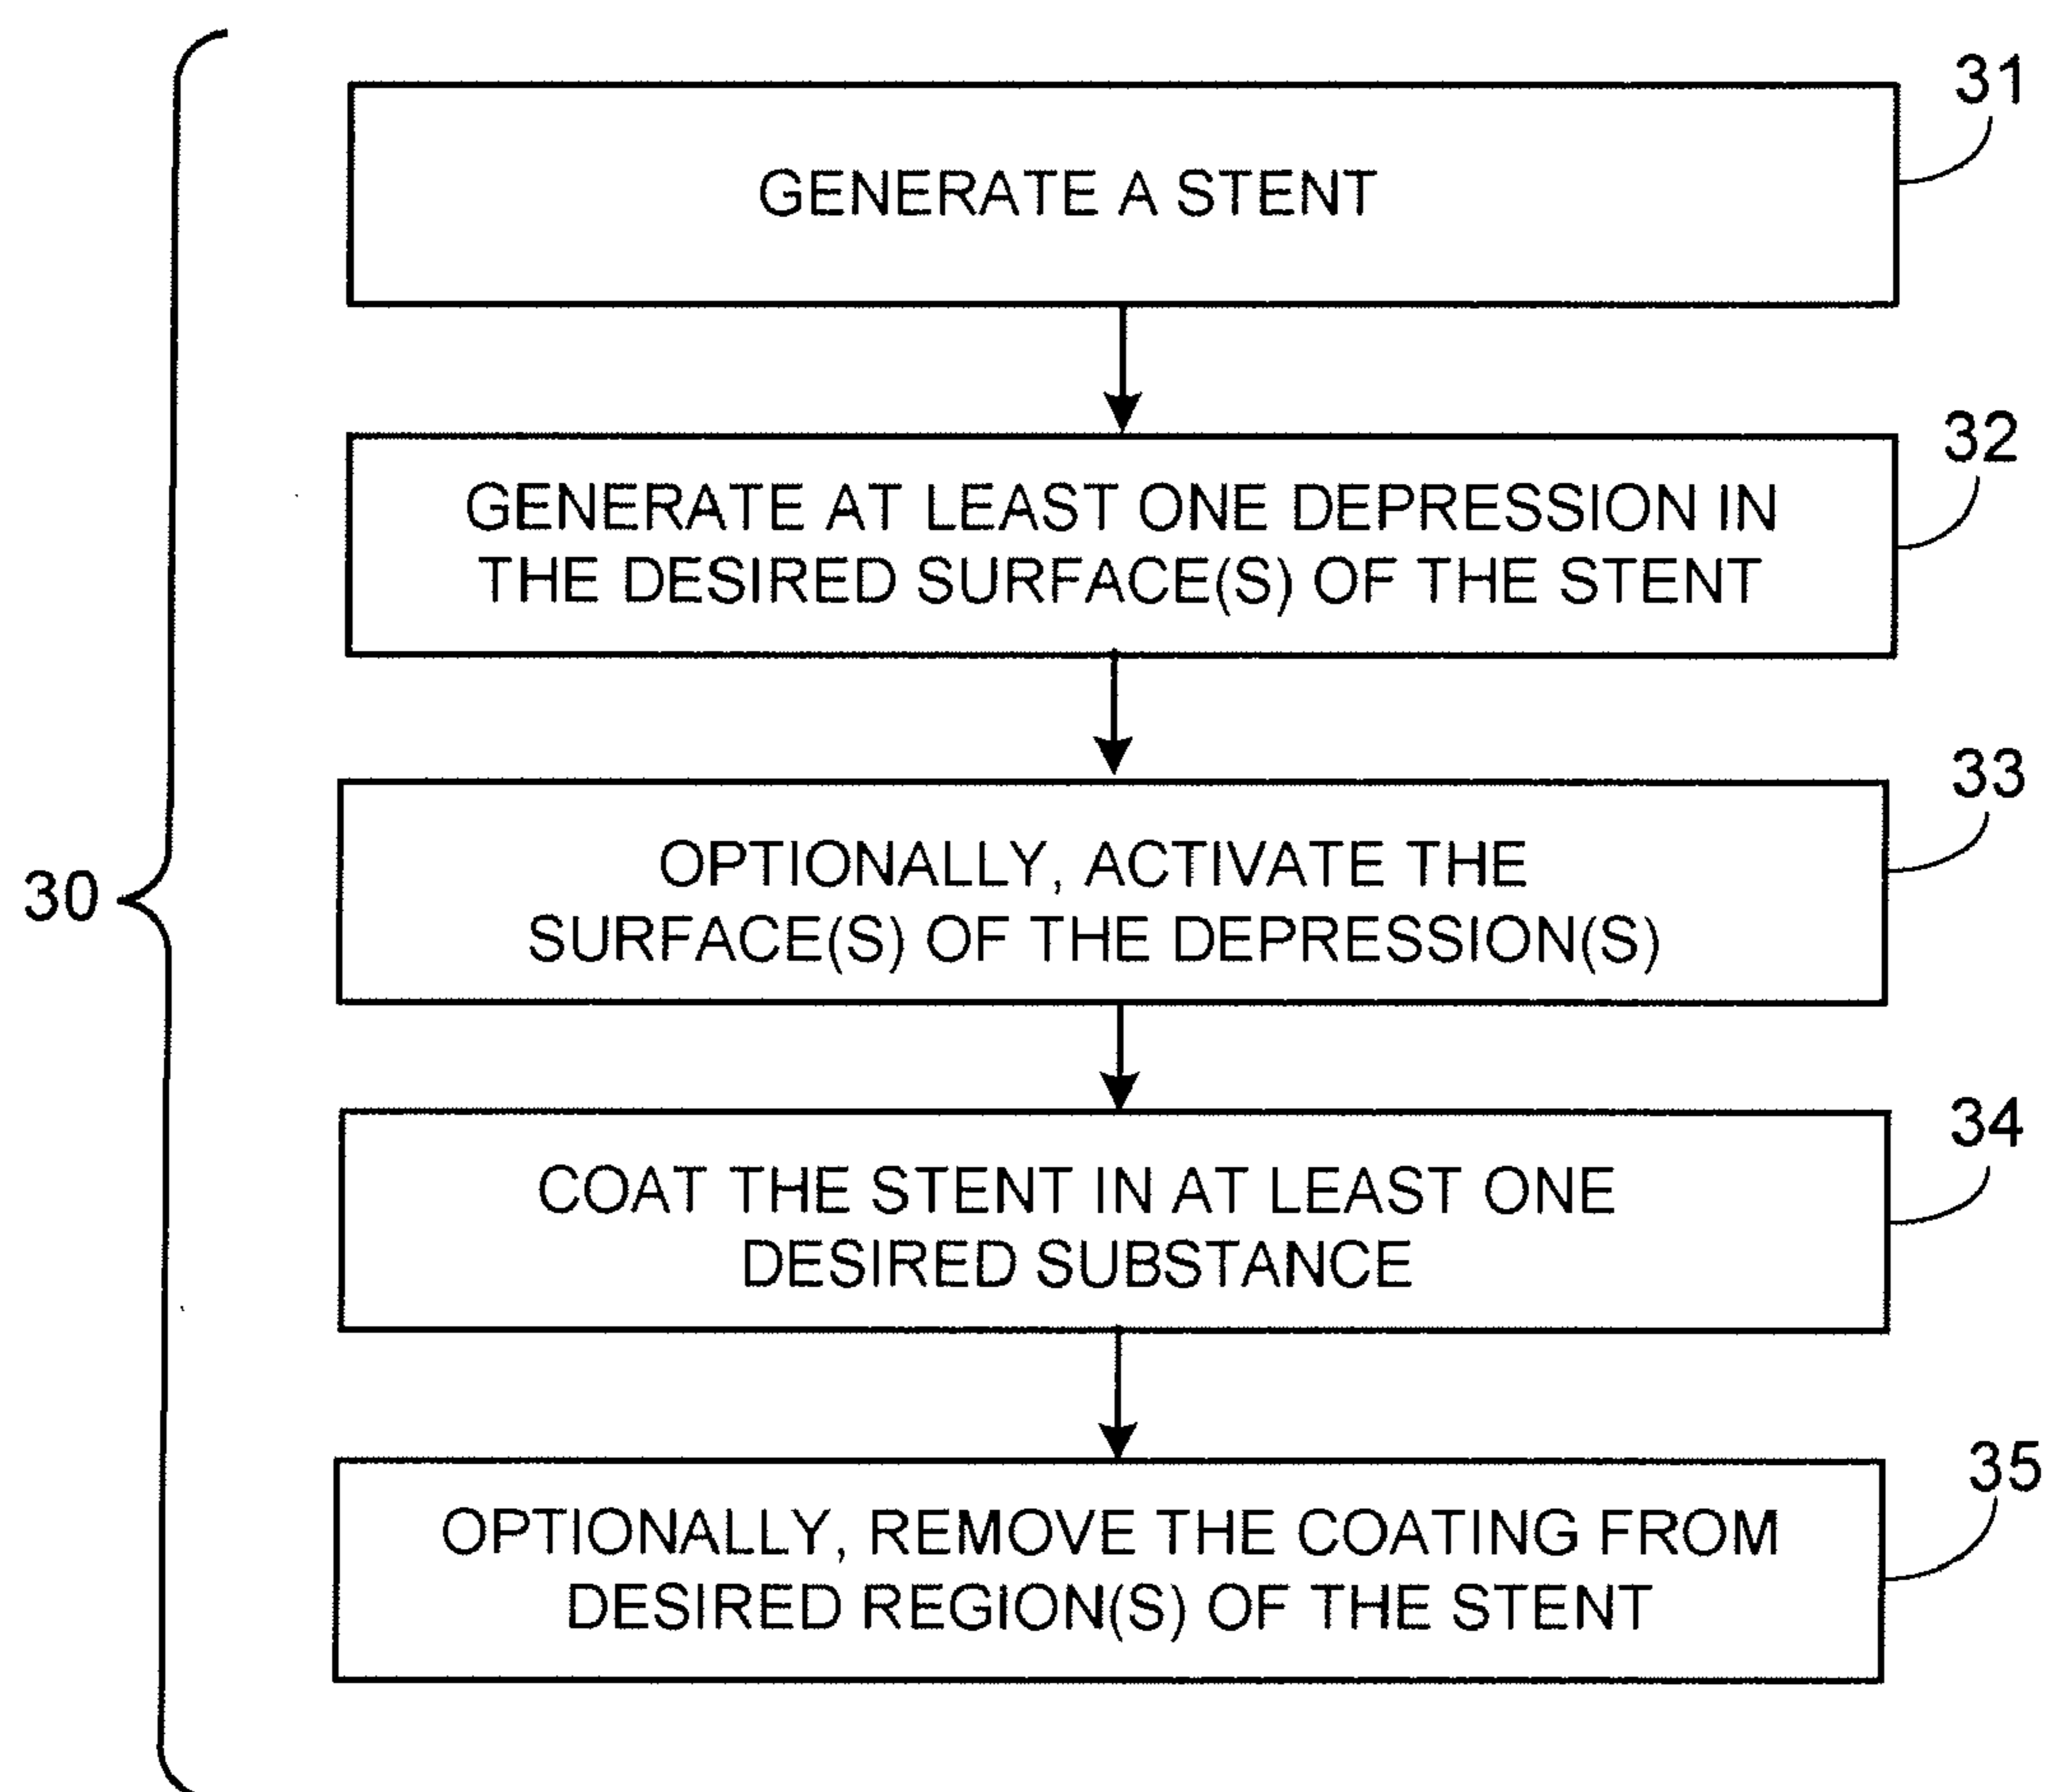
GENERATE A STENT

31

GENERATE AT LEAST ONE DEPRESSION IN THE DESIRED SURFACE(S) OF THE STENT

32

OPTIONALLY, ACTIVATE THE SURFACE(S) OF THE DEPRESSION(S)

33

30

COAT THE STENT IN AT LEAST ONE DESIRED SUBSTANCE

34

OPTIONALLY, REMOVE THE COATING FROM DESIRED REGION(S) OF THE STENT

35